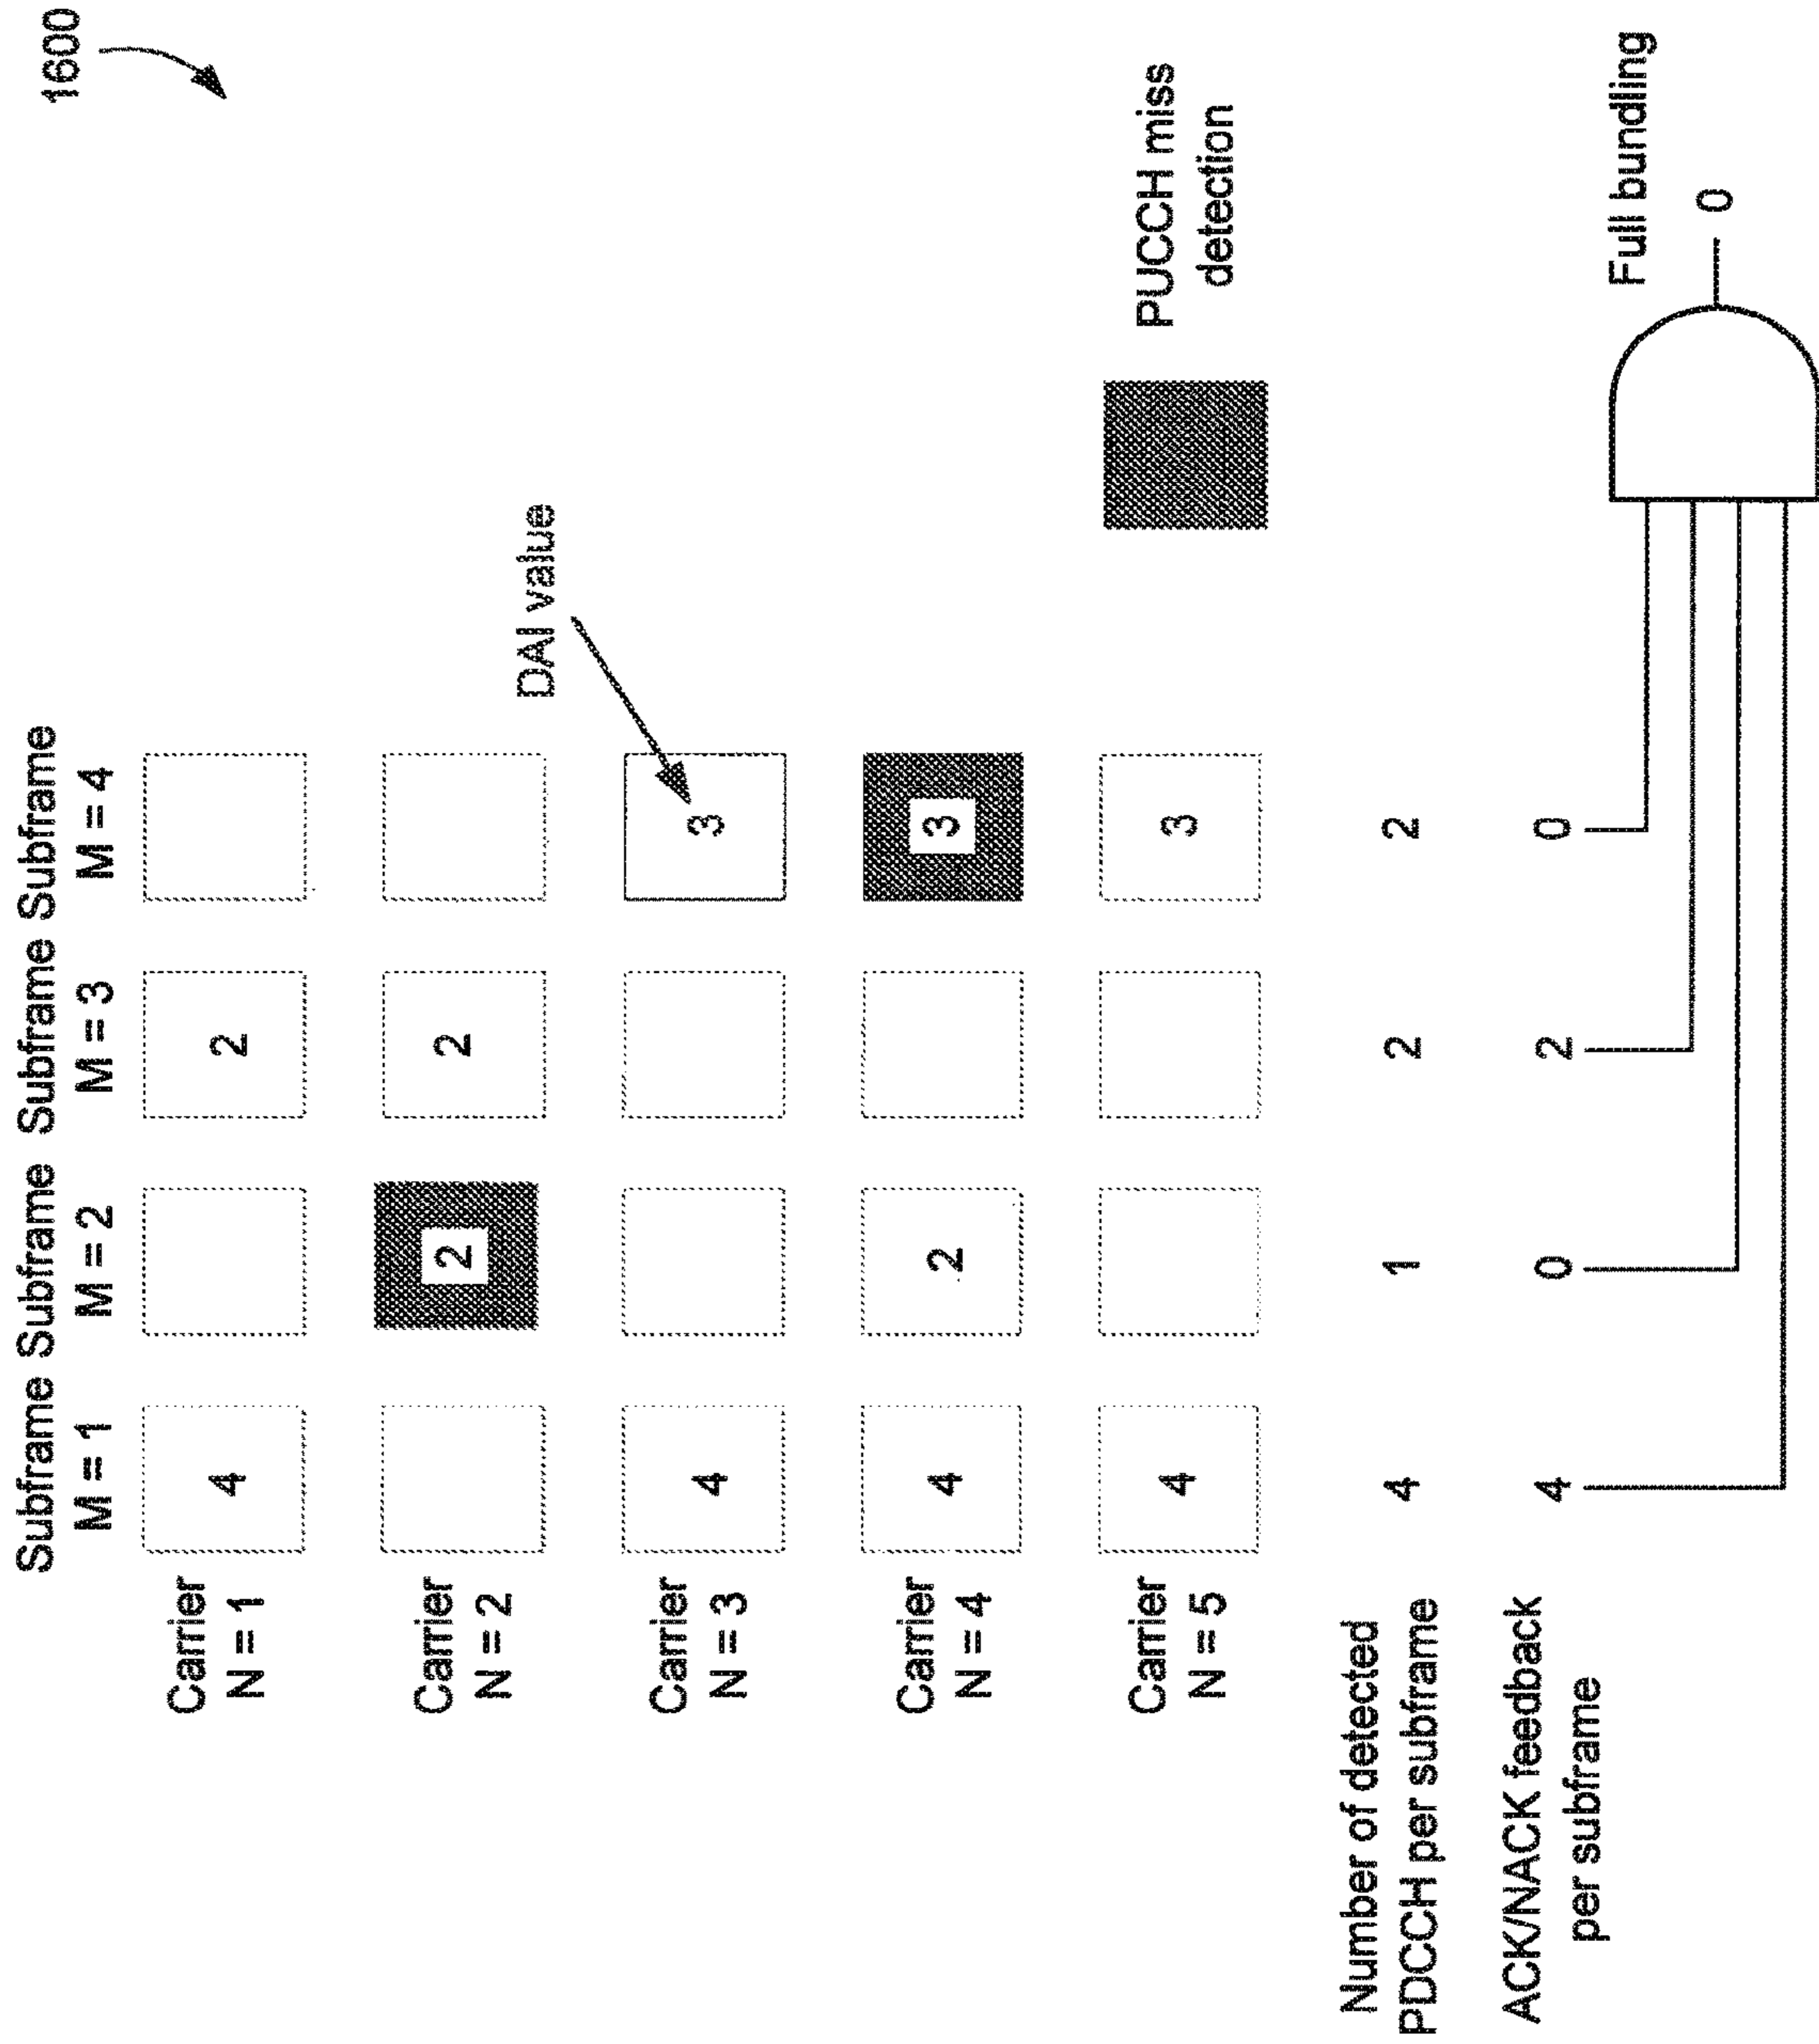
1600

Subframe M = 1

Subframe M = 2

Subframe M = 3

Subframe M = 4

Carrier N = 1

4

2

Carrier N = 2

2

2

Carrier N = 3

4

3

DAI value

Carrier N = 4

4

2

3

Carrier N = 5

4

3

PUCCH miss detection

Number of detected PDCCH per subframe

4

1

2

2

ACK/NACK feedback per subframe

4

0

2

0

Full bundling

0